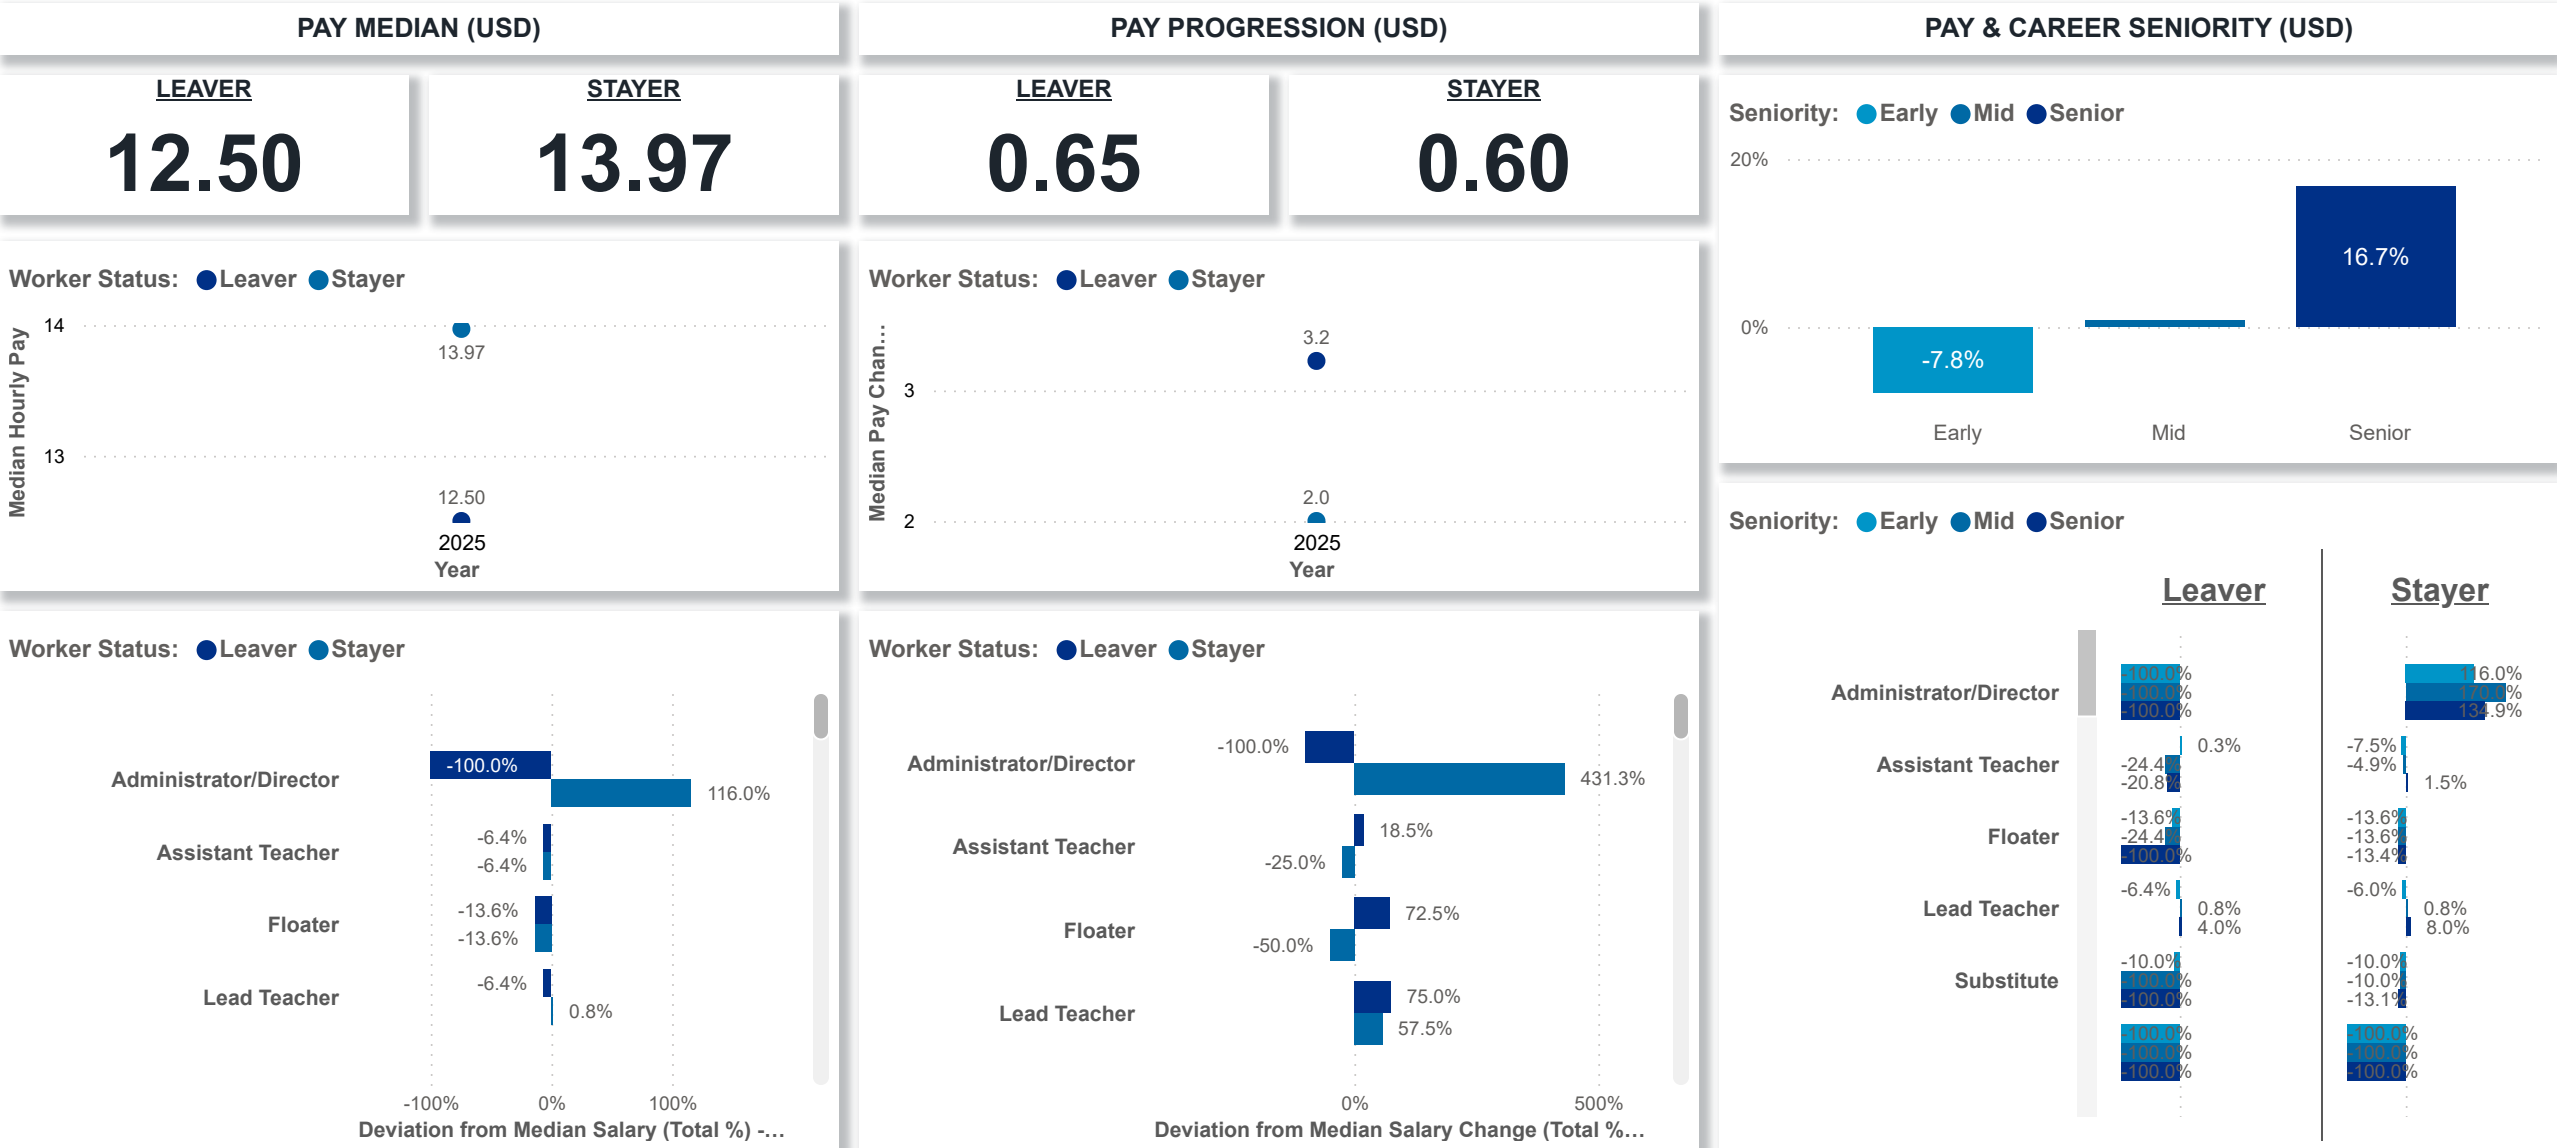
PAY MEDIAN (USD)

LEAVER
12.50

STAYER
13.97

Worker Status: Leaver Stayer

Median Hourly Pay
14
13
13.97
12.50
2025
Year

Worker Status: Leaver Stayer

Administrator/Director
Assistant Teacher
Floater
Lead Teacher

-100.0%
116.0%
-6.4%
-6.4%
-13.6%
-13.6%
-6.4%
0.8%

-100%
0%
100%
Deviation from Median Salary (Total %) -...

PAY PROGRESSION (USD)

LEAVER
0.65

STAYER
0.60

Worker Status: Leaver Stayer

Median Pay Chan...
3
2
3.2
2.0
2025
Year

Worker Status: Leaver Stayer

Administrator/Director
Assistant Teacher
Floater
Lead Teacher

-100.0%
431.3%
18.5%
-25.0%
72.5%
-50.0%
75.0%
57.5%

0%
500%
Deviation from Median Salary Change (Total %...

PAY & CAREER SENIORITY (USD)

Seniority: Early Mid Senior

20%
0%
16.7%
-7.8%
Early
Mid
Senior

Seniority: Early Mid Senior

Leaver
Stayer

Administrator/Director
Assistant Teacher
Floater
Lead Teacher
Substitute

-100.0%
-100.0%
-100.0%
0.3%
-24.4%
-20.8%
-13.6%
-24.4%
-100.0%
-6.4%
0.8%
4.0%
-10.0%
-100.0%
-100.0%
-100.0%
-100.0%
-100.0%

116.0%
170.0%
134.9%
-7.5%
-4.9%
1.5%
-13.6%
-13.6%
-13.4%
-6.0%
0.8%
8.0%
-10.0%
-10.0%
-13.1%
-100.0%
-100.0%
-100.0%